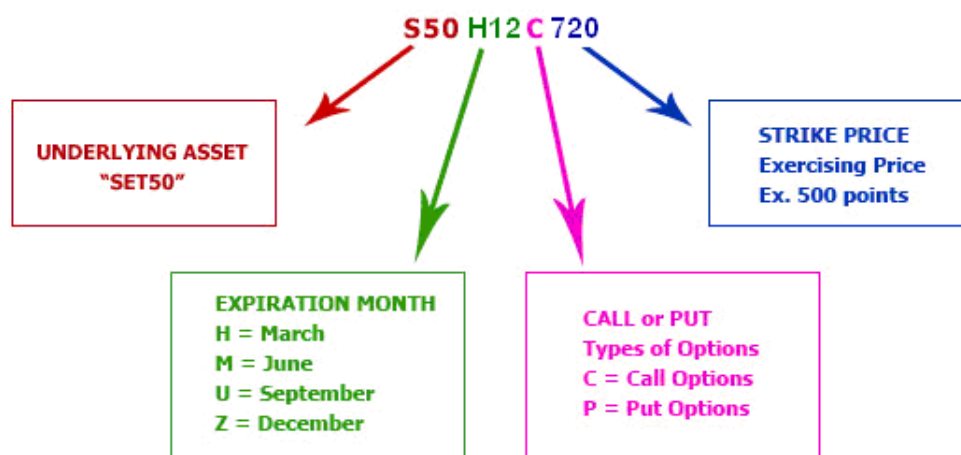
S50 H12 C 720

UNDERLYING ASSET
“SET50”

STRIKE PRICE
Exercising Price
Ex. 500 points

EXPIRATION MONTH
H = March
M = June
U = September
Z = December

CALL or PUT
Types of Options
C = Call Options
P = Put Options